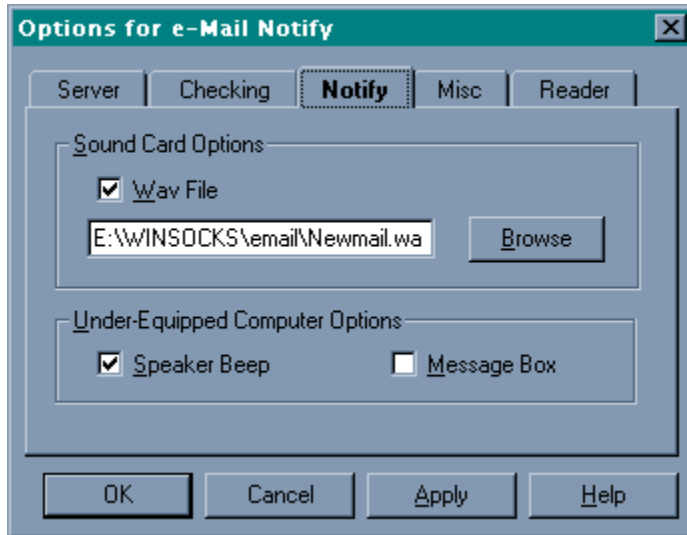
Options for e-Mail Notify

Server
Checking
Notify
Misc
Reader

Sound Card Options

Wav File

E:\WINSOCKS\email\Newmail.wa

Browse

Under-Equipped Computer Options

Speaker Beep

Message Box

OK
Cancel
Apply
Help